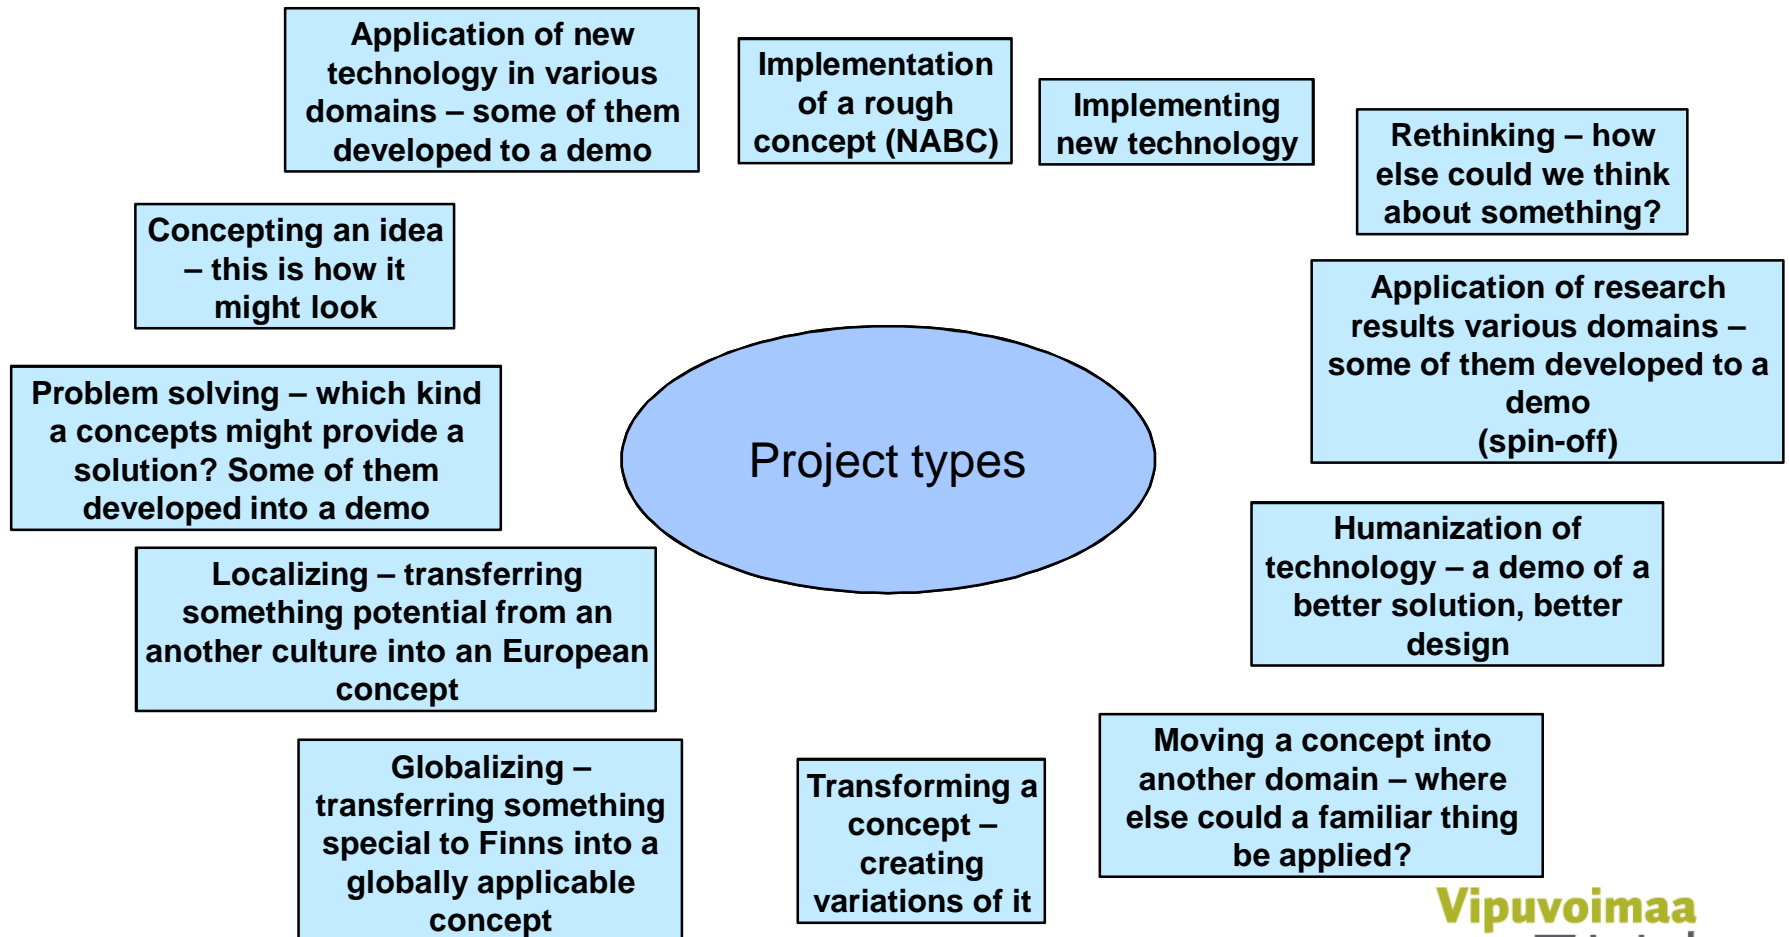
Project types

Application of new technology in various domains – some of them developed to a demo

Implementation of a rough concept (NABC)

Implementing new technology

Rethinking – how else could we think about something?

Concepting an idea – this is how it might look

Application of research results various domains – some of them developed to a demo (spin-off)

Problem solving – which kind a concepts might provide a solution? Some of them developed into a demo

Humanization of technology – a demo of a better solution, better design

Localizing – transferring something potential from an another culture into an European concept

Moving a concept into another domain – where else could a familiar thing be applied?

Globalizing – transferring something special to Finns into a globally applicable concept

Transforming a concept – creating variations of it

Vipuvoimaa